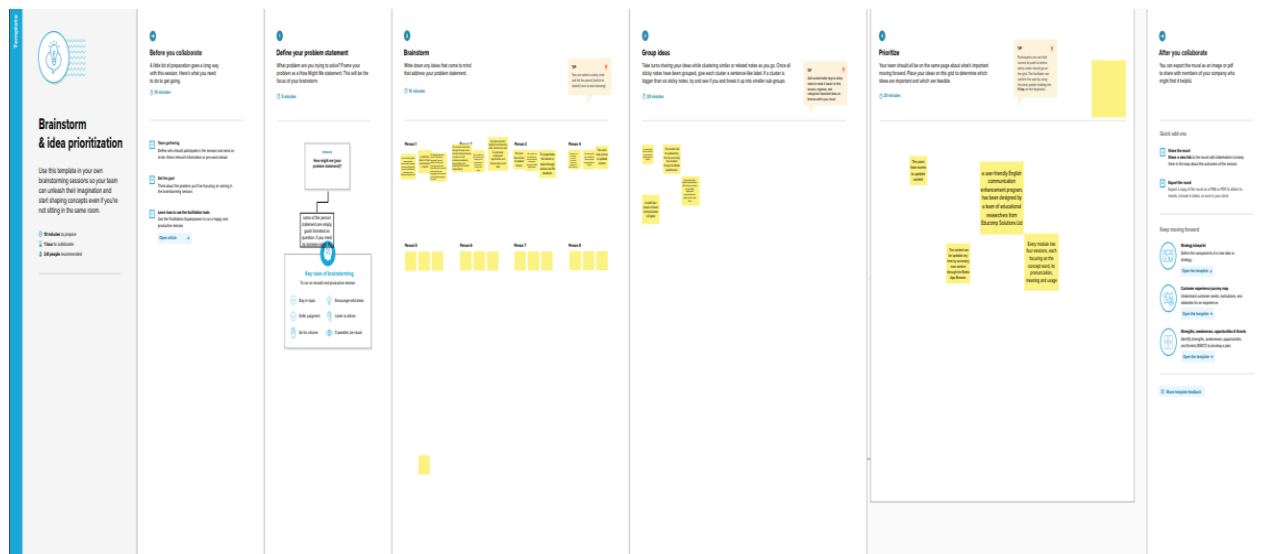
Template

Brainstorm & idea prioritization

Use this template in your own brainstorming sessions so your team can unleash their imagination and start shaping concepts even if you're not sitting in the same room.

10 minutes to prepare
1 hour to collaborate
2-8 people recommended

1

Before you collaborate

A little bit of preparation goes a long way with this session. Here's what you need to do to get going.

10 minutes

Team gathering
Define who should participate in the session and send an invite. Share relevant information or pre-work ahead.

Set the goal
Think about the problem you'll be focusing on solving in the brainstorming session.

Learn how to use the facilitation tools
Use the Facilitation Superpowers to run a happy and productive session.

Open article

2

Define your problem statement

What problem are you trying to solve? Frame your problem as a How Might We statement. This will be the focus of your brainstorm.

5 minutes

How might we [your problem statement]?

some of the person statement are simply goals formatted as question. If you need to reword some of

Key rules of brainstorming
To run an smooth and productive session

Stay in topic.
Encourage wild ideas.
Defer judgment.
Listen to others.
Go for volume.
If possible, be visual.

3

Brainstorm

Write down any ideas that come to mind that address your problem statement.

10 minutes

TIP
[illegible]

Person 1
Person 2
Person 3
Person 4
Person 5
Person 6
Person 7
Person 8

4

Group ideas

Take turns sharing your ideas while clustering similar or related notes as you go. Once all sticky notes have been grouped, give each cluster a sentence-like label. If a cluster is bigger than six sticky notes, try and see if you and break it up into smaller sub-groups.

20 minutes

TIP
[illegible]

5

Prioritize

Your team should all be on the same page about what's important moving forward. Place your ideas on this grid to determine which ideas are important and which are feasible.

20 minutes

TIP
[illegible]

a user-friendly English communication enhancement program, has been designed by a team of educational researchers from Educomp Solutions Ltd

Every module has four sessions, each focusing on the concept word, its pronunciation, meaning and usage

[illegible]

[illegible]

After you collaborate

You can export the mural as an image or pdf to share with members of your company who might find it helpful.

Quick add-ons

Share the mural
Share a view link to the mural with stakeholders to keep them in the loop about the outcomes of the session.

Export the mural
Export a copy of the mural as a PNG or PDF to attach to emails, include in slides, or save in your drive.

Keep moving forward

Strategy blueprint
Define the components of a new idea or strategy.
Open the template

Customer experience journey map
Understand customer needs, motivations, and obstacles for an experience.
Open the template

Strengths, weaknesses, opportunities & threats
Identify strengths, weaknesses, opportunities, and threats (SWOT) to develop a plan.
Open the template

Share template feedback